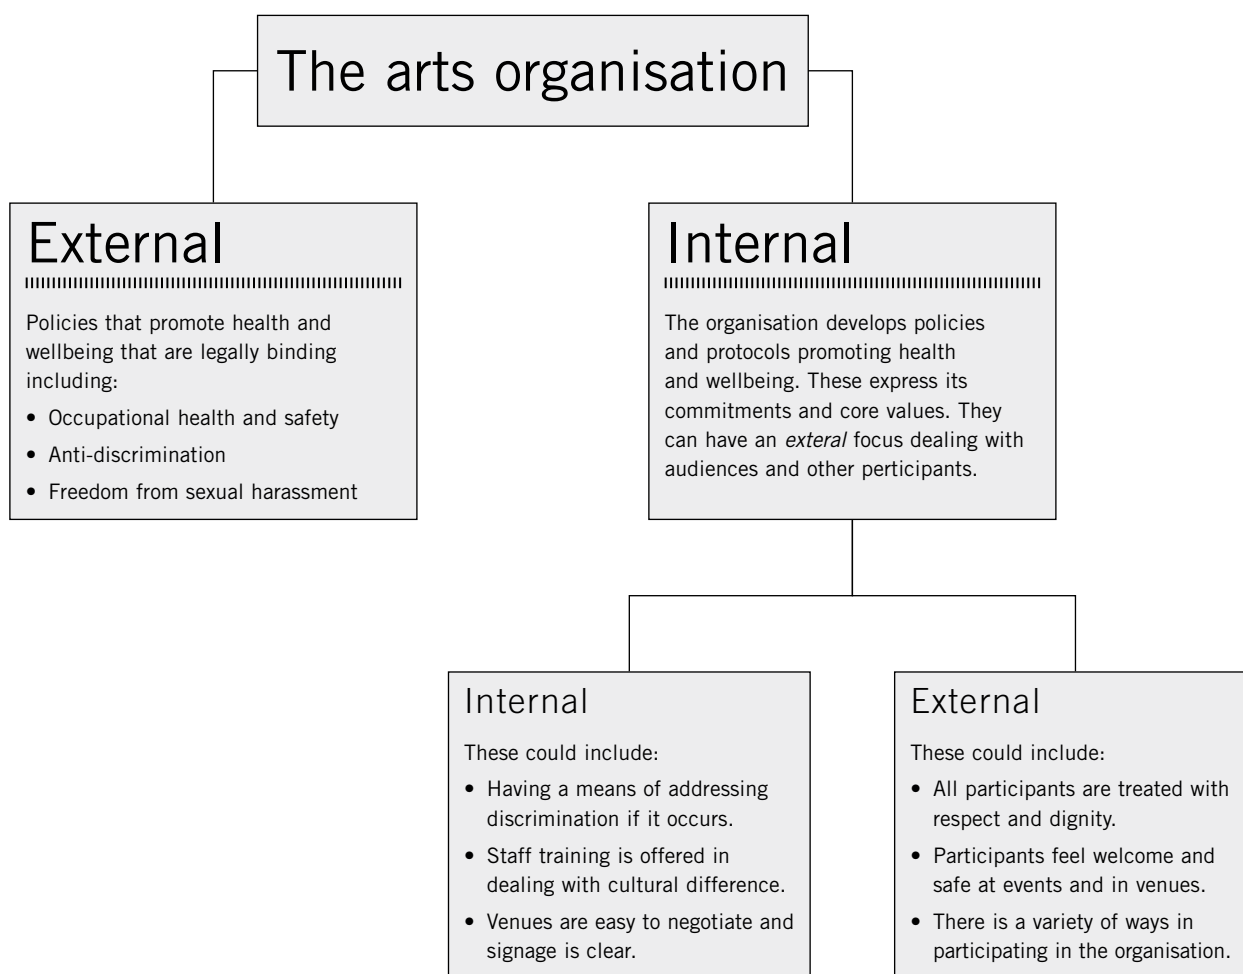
The arts organisation

External

Policies that promote health and wellbeing that are legally binding including:

- Occupational health and safety
- Anti-discrimination
- Freedom from sexual harassment

Internal

The organisation develops policies and protocols promoting health and wellbeing. These express its commitments and core values. They can have an *exteral* focus dealing with audiences and other participants.

Internal

These could include:

- Having a means of addressing discrimination if it occurs.
- Staff training is offered in dealing with cultural difference.
- Venues are easy to negotiate and signage is clear.

External

These could include:

- All participants are treated with respect and dignity.
- Participants feel welcome and safe at events and in venues.
- There is a variety of ways in participating in the organisation.